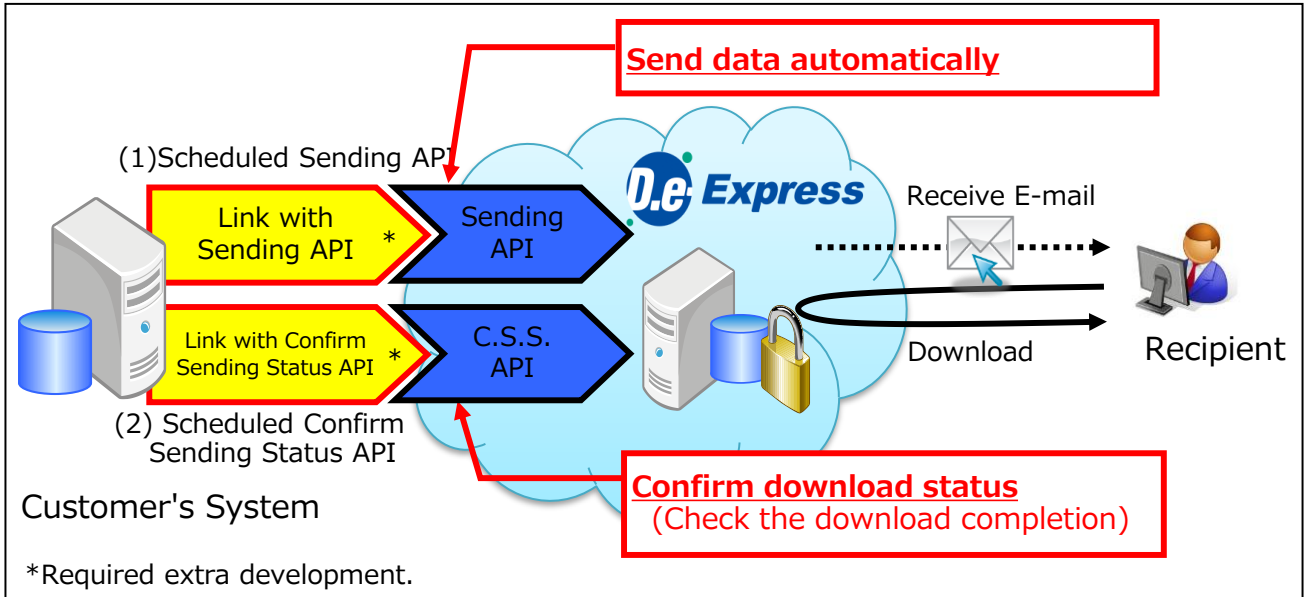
Send data automatically

(1)Scheduled Sending API

Link with Sending API *

Sending API

D.e Express

Receive E-mail

Link with Confirm Sending Status API *

C.S.S. API

Download

Recipient

(2) Scheduled Confirm Sending Status API

Customer's System

Confirm download status
(Check the download completion)

*Required extra development.